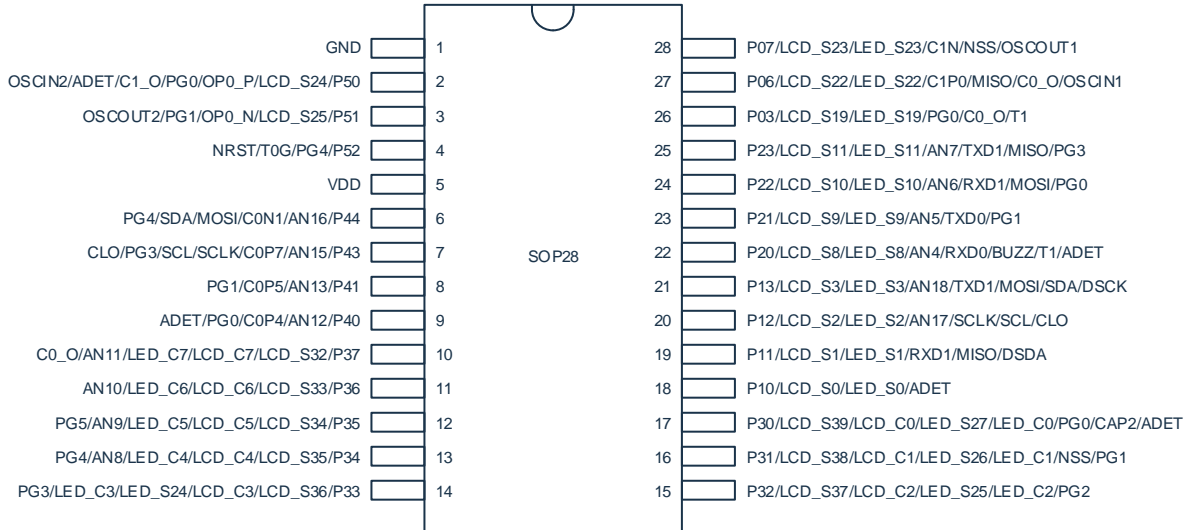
GND 1
OSCIN2/ADET/C1_O/PG0/OP0_P/LCD_S24/P50 2
OSCOUT2/PG1/OP0_N/LCD_S25/P51 3
NRST/T0G/PG4/P52 4
VDD 5
PG4/SDA/MOSI/C0N1/AN16/P44 6
CLO/PG3/SCL/SCLK/C0P7/AN15/P43 7
PG1/C0P5/AN13/P41 8
ADET/PG0/C0P4/AN12/P40 9
C0_O/AN11/LED_C7/LCD_C7/LCD_S32/P37 10
AN10/LED_C6/LCD_C6/LCD_S33/P36 11
PG5/AN9/LED_C5/LCD_C5/LCD_S34/P35 12
PG4/AN8/LED_C4/LCD_C4/LCD_S35/P34 13
PG3/LED_C3/LED_S24/LCD_C3/LCD_S36/P33 14

SOP28

28 P07/LCD_S23/LED_S23/C1N/NSS/OSCOUT1
27 P06/LCD_S22/LED_S22/C1P0/MISO/C0_O/OSCIN1
26 P03/LCD_S19/LED_S19/PG0/C0_O/T1
25 P23/LCD_S11/LED_S11/AN7/TXD1/MISO/PG3
24 P22/LCD_S10/LED_S10/AN6/RXD1/MOSI/PG0
23 P21/LCD_S9/LED_S9/AN5/TXD0/PG1
22 P20/LCD_S8/LED_S8/AN4/RXD0/BUZZ/T1/ADET
21 P13/LCD_S3/LED_S3/AN18/TXD1/MOSI/SDA/DSCK
20 P12/LCD_S2/LED_S2/AN17/SCLK/SCL/CLO
19 P11/LCD_S1/LED_S1/RXD1/MISO/DSDA
18 P10/LCD_S0/LED_S0/ADET
17 P30/LCD_S39/LCD_C0/LED_S27/LED_C0/PG0/CAP2/ADET
16 P31/LCD_S38/LCD_C1/LED_S26/LED_C1/NSS/PG1
15 P32/LCD_S37/LCD_C2/LED_S25/LED_C2/PG2